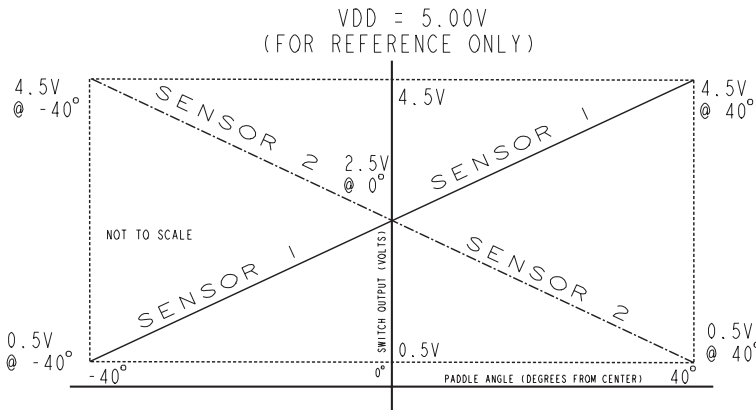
VDD = 5.00V
(FOR REFERENCE ONLY)

4.5V
@ -40°

SENSOR 2

4.5V

SENSOR 1

4.5V
@ 40°

2.5V
@ 0°

NOT TO SCALE

SENSOR 1

SENSOR 2

SWITCH OUTPUT (VOLTS)

0.5V
@ -40°

0.5V

0.5V
@ 40°

-40°

0°

PADDLE ANGLE (DEGREES FROM CENTER)

40°